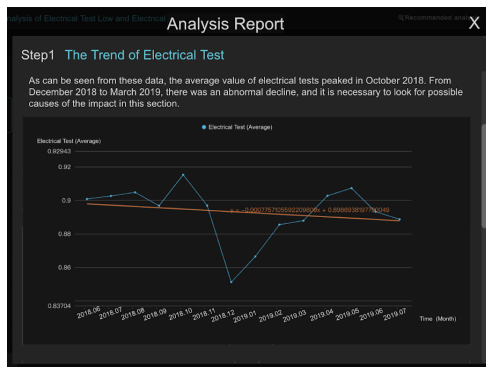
Analysis of Electrical Test Low and Electrical

Analysis Report

Recommended anal

X

Step1 The Trend of Electrical Test

As can be seen from these data, the average value of electrical tests peaked in October 2018. From December 2018 to March 2019, there was an abnormal decline, and it is necessary to look for possible causes of the impact in this section.

Electrical Test (Average)

Electrical Test (Average)

0.92943

0.92

0.9

0.88

0.86

0.83704

y = -0.000775705592209808x + 0.898893819778049

2018.06
2018.07
2018.08
2018.09
2018.10
2018.11
2018.12
2019.01
2019.02
2019.03
2019.04
2019.05
2019.06
2019.07

Time (Month)